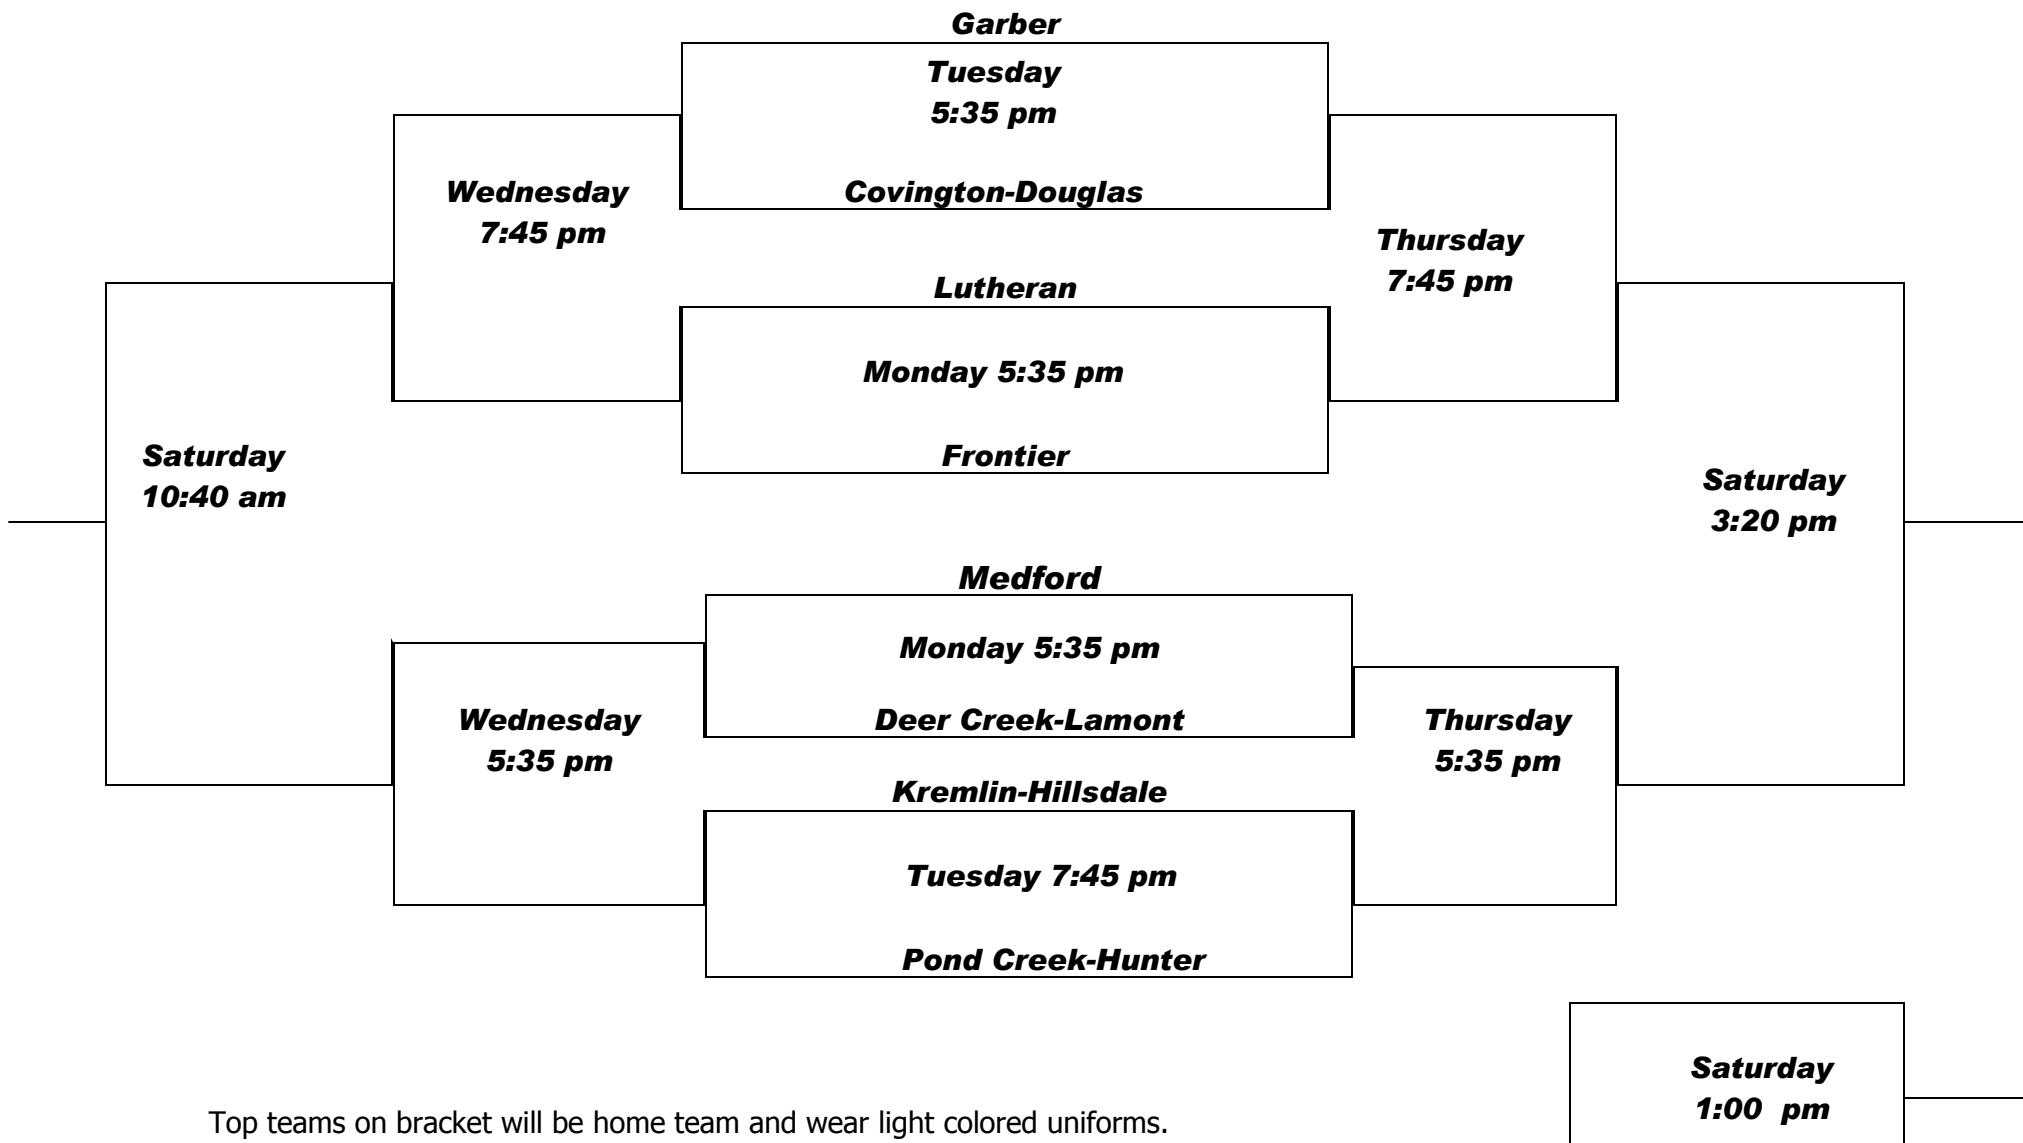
Garber

Tuesday 5:35 pm

Covington-Douglas

Wednesday 7:45 pm

Thursday 7:45 pm

Lutheran

Monday 5:35 pm

Frontier

Saturday 10:40 am

Saturday 3:20 pm

Medford

Monday 5:35 pm

Deer Creek-Lamont

Wednesday 5:35 pm

Thursday 5:35 pm

Kremlin-Hillsdale

Tuesday 7:45 pm

Pond Creek-Hunter

Saturday 1:00 pm

Top teams on bracket will be home team and wear light colored uniforms.